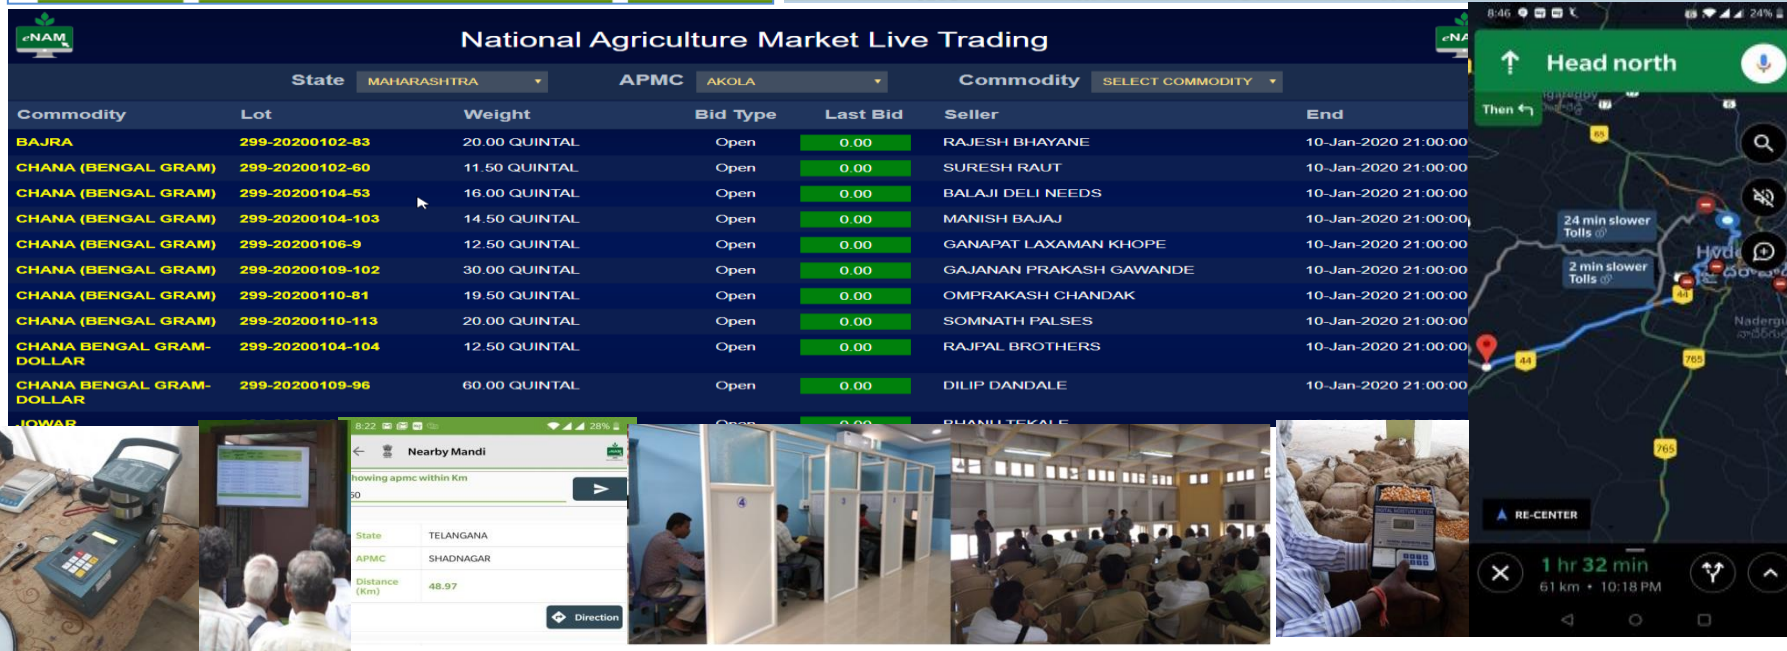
eNAM

National Agriculture Market Live Trading

State MAHARASHTRA APMC AKOLA Commodity SELECT COMMODITY

| Commodity | Lot | Weight | Bid Type | Last Bid | Seller | End |
|---|---|---|---|---|---|---|
| BAJRA | 299-20200102-83 | 20.00 QUINTAL | Open | 0.00 | RAJESH BHAYANE | 10-Jan-2020 21:00:00 |
| CHANA (BENGAL GRAM) | 299-20200102-60 | 11.50 QUINTAL | Open | 0.00 | SURESH RAUT | 10-Jan-2020 21:00:00 |
| CHANA (BENGAL GRAM) | 299-20200104-53 | 16.00 QUINTAL | Open | 0.00 | BALAJI DELI NEEDS | 10-Jan-2020 21:00:00 |
| CHANA (BENGAL GRAM) | 299-20200104-103 | 14.50 QUINTAL | Open | 0.00 | MANISH BAJAJ | 10-Jan-2020 21:00:00 |
| CHANA (BENGAL GRAM) | 299-20200106-9 | 12.50 QUINTAL | Open | 0.00 | GANAPAT LAXAMAN KHOPE | 10-Jan-2020 21:00:00 |
| CHANA (BENGAL GRAM) | 299-20200109-102 | 30.00 QUINTAL | Open | 0.00 | GAJANAN PRAKASH GAWANDE | 10-Jan-2020 21:00:00 |
| CHANA (BENGAL GRAM) | 299-20200110-81 | 19.50 QUINTAL | Open | 0.00 | OMPRAKASH CHANDAK | 10-Jan-2020 21:00:00 |
| CHANA (BENGAL GRAM) | 299-20200110-113 | 20.00 QUINTAL | Open | 0.00 | SOMNATH PALSES | 10-Jan-2020 21:00:00 |
| CHANA BENGAL GRAM-DOLLAR | 299-20200104-104 | 12.50 QUINTAL | Open | 0.00 | RAJPAL BROTHERS | 10-Jan-2020 21:00:00 |
| CHANA BENGAL GRAM-DOLLAR | 299-20200109-96 | 60.00 QUINTAL | Open | 0.00 | DILIP DANDALE | 10-Jan-2020 21:00:00 |
| JOWAR | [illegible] | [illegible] | Open | 0.00 | BHANU TEKALE | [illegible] |

8:22 28%
Nearby Mandi
Showing apmc within Km
50
State TELANGANA
APMC SHADNAGAR
Distance (Km) 48.97
Direction

8:46 24%
Head north
Then
24 min slower Tolls
2 min slower Tolls
Hyde
Naderg
65
44
765
RE-CENTER
1 hr 32 min
61 km • 10:18 PM